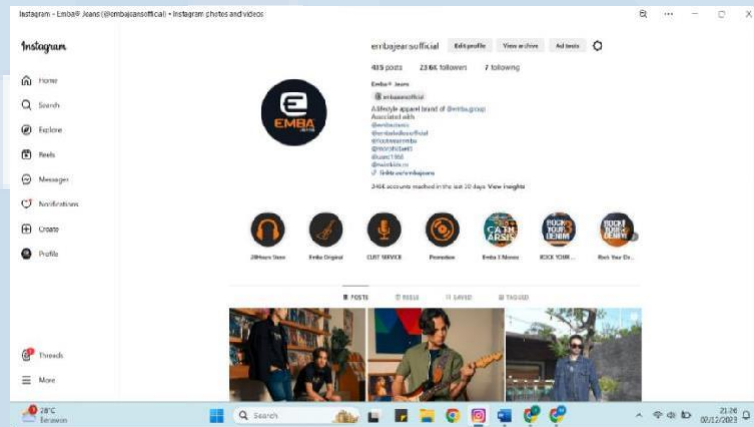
Instagram - Emba® Jeans (@embajeansofficial) • Instagram photos and videos

Instagram

Home

Search

Explore

Reels

Messages

Notifications

Create

Profile

Threads

More

embajeansofficial

Edit profile

View archive

Ad tools

415 posts

23.6K followers

7 following

Emba® Jeans

@ embajeansofficial

A lifestyle apparel brand of @emba.group

Associated with

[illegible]

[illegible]

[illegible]

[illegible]

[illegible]

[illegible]

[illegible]

linktr.ee/embajeans

246K accounts reached in the last 30 days. View insights

EMBA

24Hours Store

Emba Original

CUST SERVICE

Promotion

Emba X Movies

ROCK YOUR ...

Rock Your De...

POSTS

REELS

SAVED

TAGGED

28°C

Berawan

Search

21:26

02/12/2023